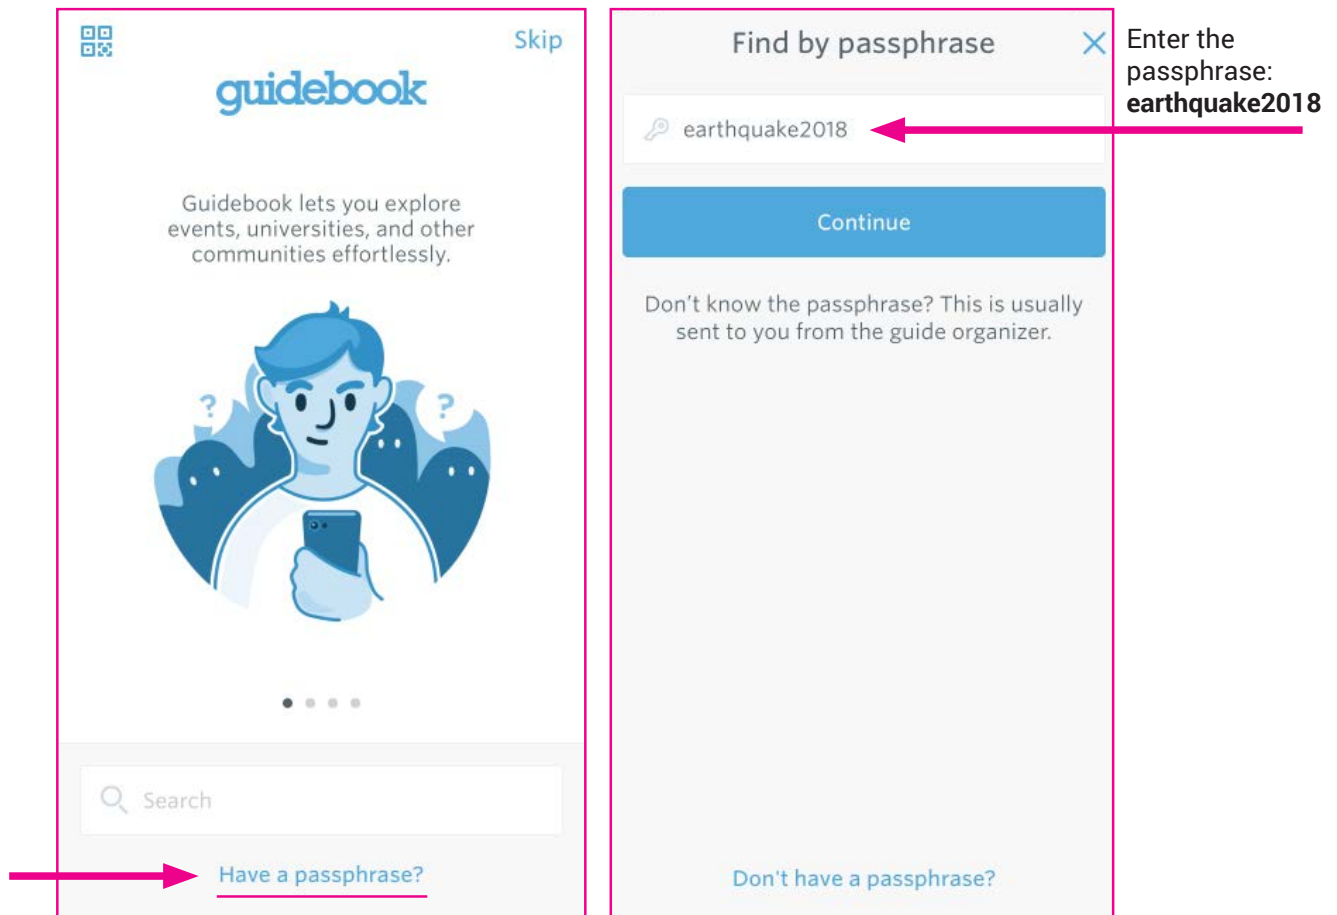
Skip

guidebook

Guidebook lets you explore events, universities, and other communities effortlessly.

?

?

Search

Have a passphrase?

Find by passphrase

earthquake2018

Continue

Don't know the passphrase? This is usually sent to you from the guide organizer.

Don't have a passphrase?

Enter the passphrase: **earthquake2018**